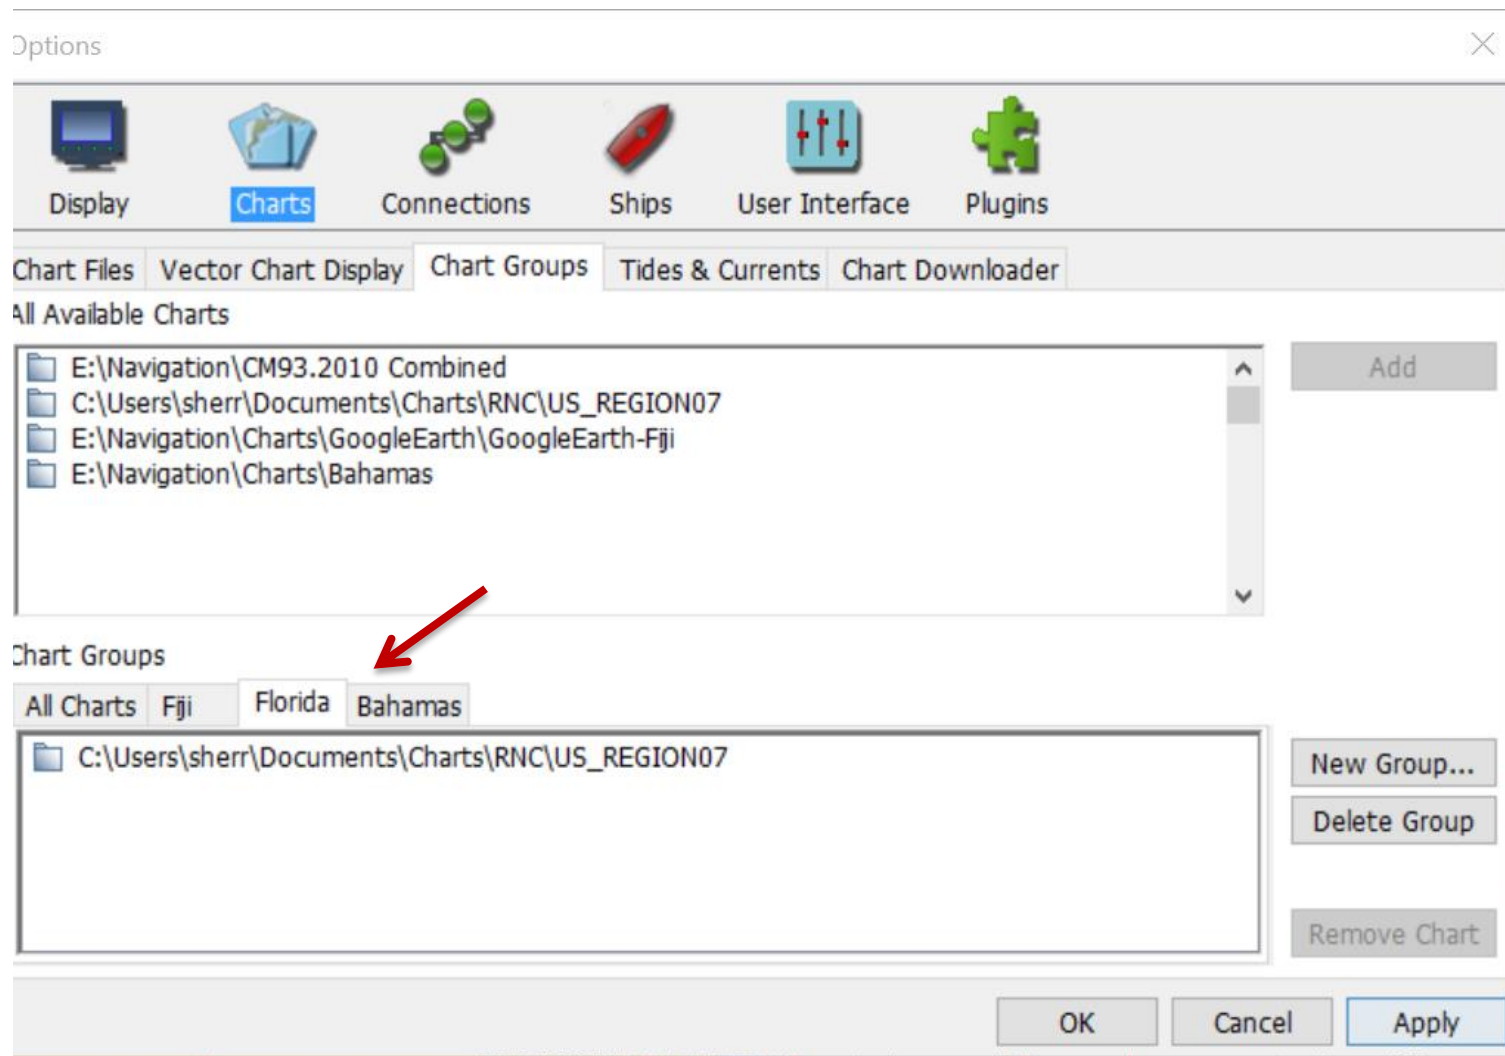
Options

Display
Charts
Connections
Ships
User Interface
Plugins

Chart Files
Vector Chart Display
Chart Groups
Tides & Currents
Chart Downloader

All Available Charts

E:\Navigation\CM93.2010 Combined
C:\Users\sherr\Documents\Charts\RNC\US_REGION07
E:\Navigation\Charts\GoogleEarth\GoogleEarth-Fiji
E:\Navigation\Charts\Bahamas

Add

Chart Groups

All Charts
Fiji
Florida
Bahamas

C:\Users\sherr\Documents\Charts\RNC\US_REGION07

New Group...
Delete Group
Remove Chart

OK
Cancel
Apply